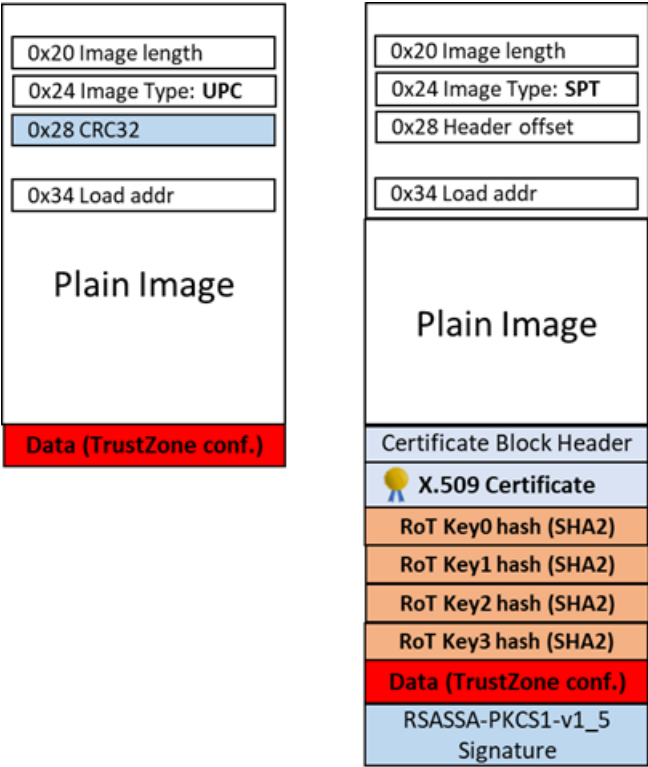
0x20 Image length
0x24 Image Type: UPC
0x28 CRC32
0x34 Load addr
Plain Image
Data (TrustZone conf.)

0x20 Image length
0x24 Image Type: SPT
0x28 Header offset
0x34 Load addr
Plain Image
Certificate Block Header
X.509 Certificate
RoT Key0 hash (SHA2)
RoT Key1 hash (SHA2)
RoT Key2 hash (SHA2)
RoT Key3 hash (SHA2)
Data (TrustZone conf.)
RSASSA-PKCS1-v1_5 Signature